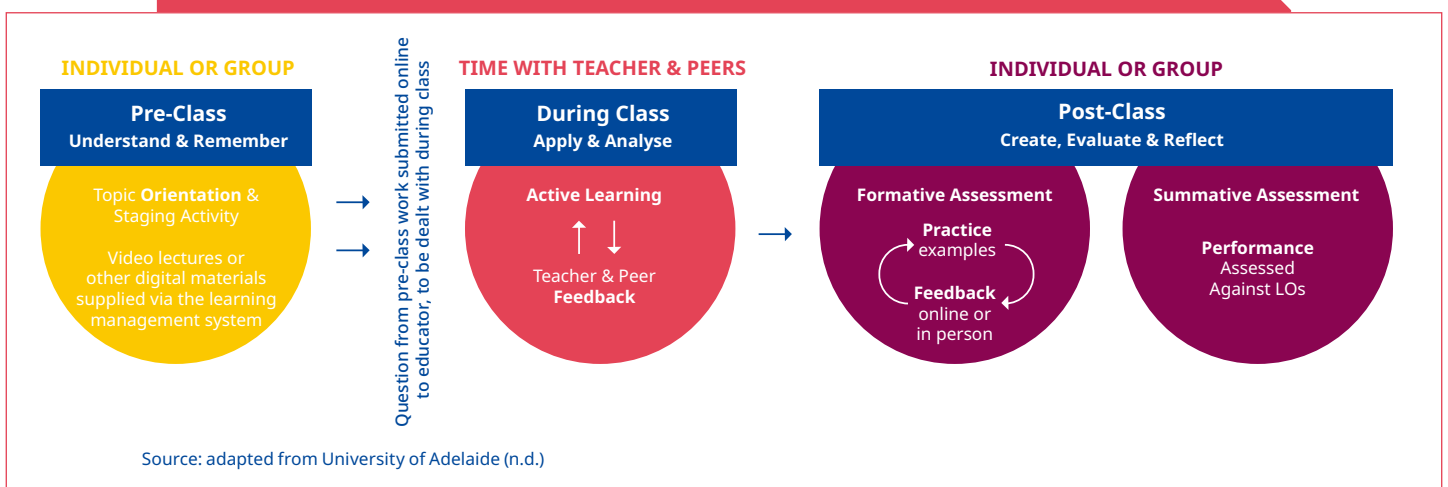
INDIVIDUAL OR GROUP

Pre-Class
Understand & Remember

Topic Orientation & Staging Activity

Video lectures or other digital materials supplied via the learning management system

Question from pre-class work submitted online to educator, to be dealt with during class

TIME WITH TEACHER & PEERS

During Class
Apply & Analyse

Active Learning

Teacher & Peer Feedback

INDIVIDUAL OR GROUP

Post-Class
Create, Evaluate & Reflect

Formative Assessment

Practice examples

Feedback online or in person

Summative Assessment

Performance Assessed Against LOs

Source: adapted from University of Adelaide (n.d.)